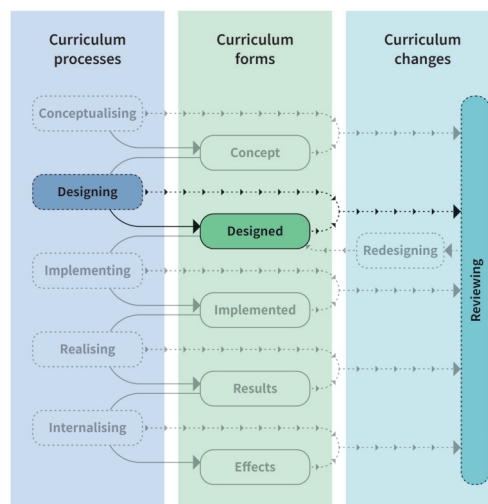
Curriculum processes

Curriculum forms

Curriculum changes

Conceptualising

Concept

Designing

Designed

Redesigning

Implementing

Implemented

Realising

Results

Internalising

Effects

Reviewing